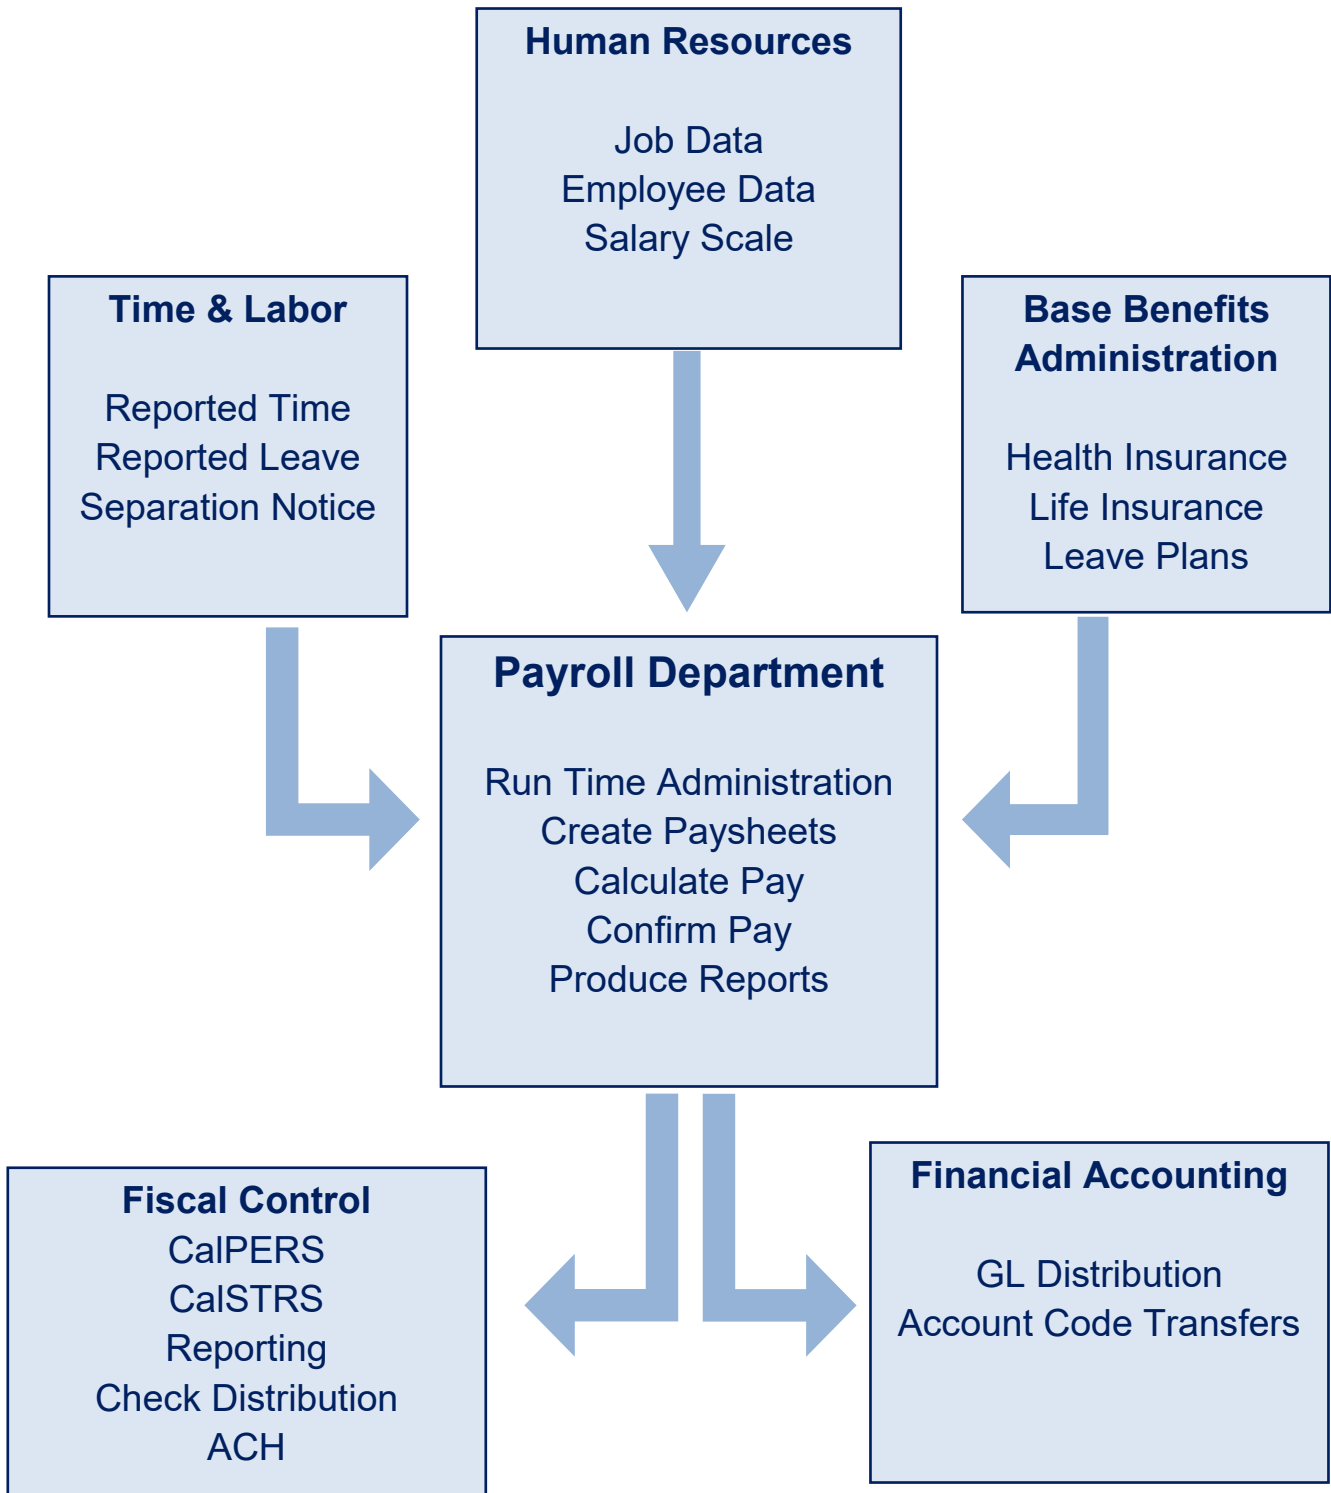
Human Resources

Job Data
Employee Data
Salary Scale

Time & Labor

Reported Time
Reported Leave
Separation Notice

Base Benefits Administration

Health Insurance
Life Insurance
Leave Plans

Payroll Department

Run Time Administration
Create Paysheets
Calculate Pay
Confirm Pay
Produce Reports

Fiscal Control
CalPERS
CalSTRS
Reporting
Check Distribution
ACH

Financial Accounting

GL Distribution
Account Code Transfers